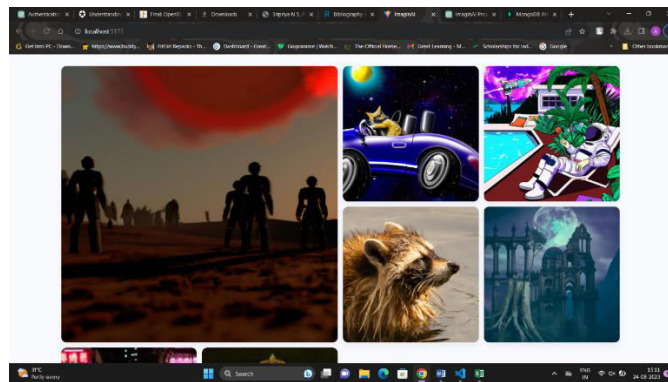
Authentication | Understandin | Trust OpenS | Downloads | Srijitya N.S. | Bibliography | ImagiAI | ImagiAI Pro | MongoDB Pr

localhost:5173

Get Into PC - Down... | https://www.buddy... | TOEFL Reports - Th... | Dashboard - Creat... | Gogoanime | Watch... | The Official Home... | Great Learning - M... | Scholarships for Ind... | Google | Other bookmarks

31°C
Partly sunny

Search

ENG
IN

15:11
24-03-2023